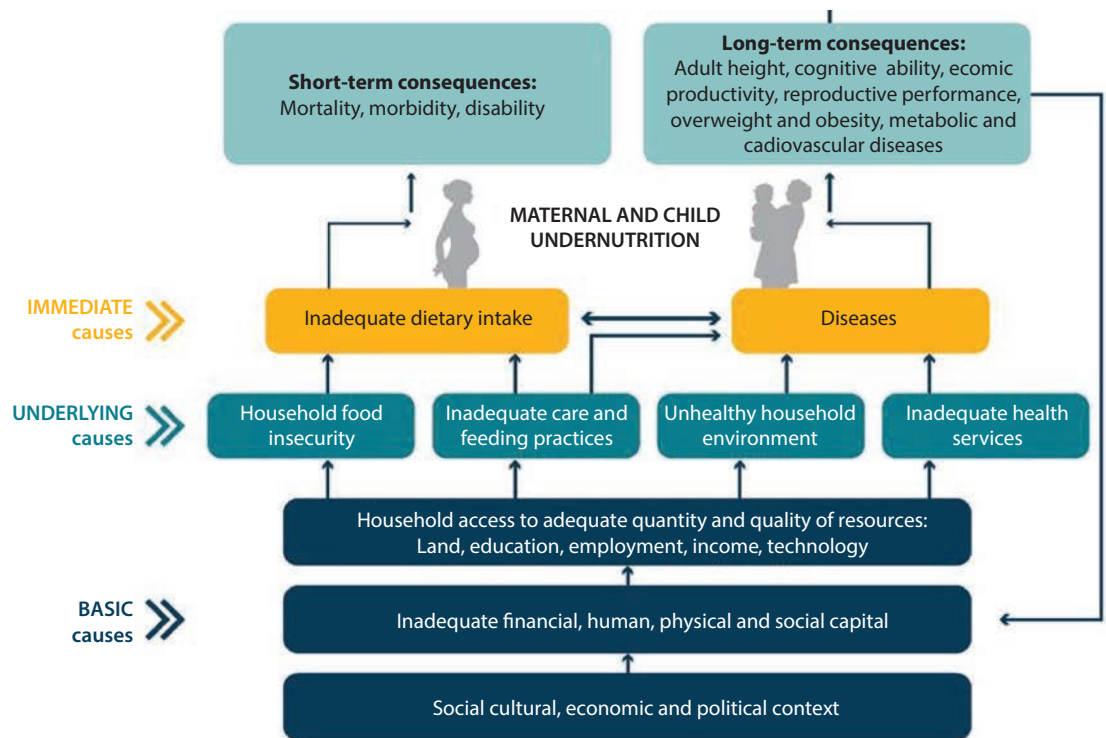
**Short-term consequences:**
Mortality, morbidity, disability

**Long-term consequences:**
Adult height, cognitive ability, ecomic productivity, reproductive performance, overweight and obesity, metabolic and cadiovascular diseases

MATERNAL AND CHILD UNDERNUTRITION

IMMEDIATE causes

Inadequate dietary intake

Diseases

UNDERLYING causes

Household food insecurity

Inadequate care and feeding practices

Unhealthy household environment

Inadequate health services

Household access to adequate quantity and quality of resources: Land, education, employment, income, technology

BASIC causes

Inadequate financial, human, physical and social capital

Social cultural, economic and political context